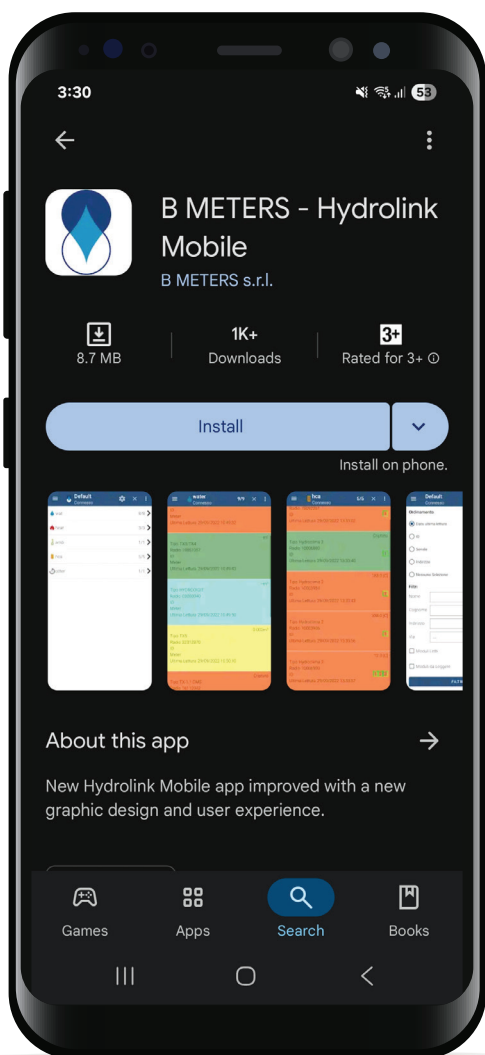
3:30

53

B METERS - Hydrolink Mobile
B METERS s.r.l.

8.7 MB

1K+
Downloads

3+
Rated for 3+ ⓘ

Install

Install on phone.

Default

water

hca

Default

About this app

New Hydrolink Mobile app improved with a new graphic design and user experience.

Games

Apps

Search

Books